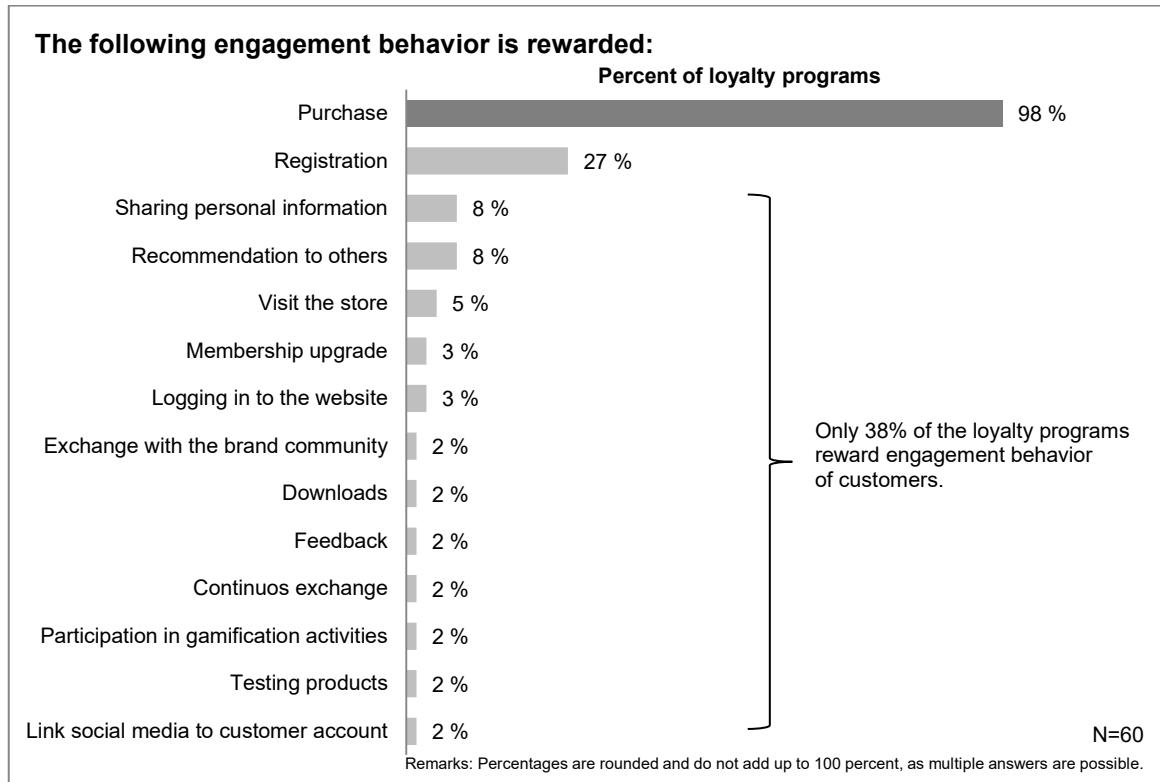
The following engagement behavior is rewarded:

Percent of loyalty programs

| | |
|---|---|
| Purchase | 98 % |
| Registration | 27 % |
| Sharing personal information | 8 % |
| Recommendation to others | 8 % |
| Visit the store | 5 % |
| Membership upgrade | 3 % |
| Logging in to the website | 3 % |
| Exchange with the brand community | 2 % |
| Downloads | 2 % |
| Feedback | 2 % |
| Continuos exchange | 2 % |
| Participation in gamification activities | 2 % |
| Testing products | 2 % |
| Link social media to customer account | 2 % |

Only 38% of the loyalty programs reward engagement behavior of customers.

N=60

Remarks: Percentages are rounded and do not add up to 100 percent, as multiple answers are possible.